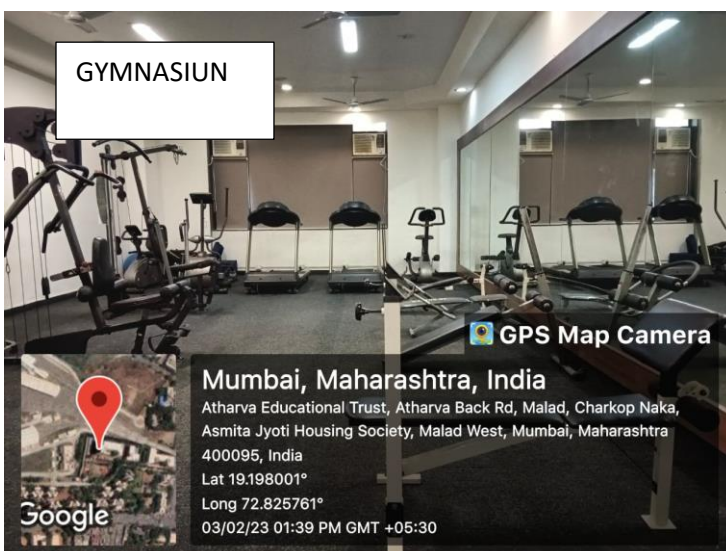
GYMNASIUN

GPS Map Camera

Mumbai, Maharashtra, India
Atharva Educational Trust, Atharva Back Rd, Malad, Charkop Naka, Asmita Jyoti Housing Society, Malad West, Mumbai, Maharashtra 400095, India
Lat 19.198001°
Long 72.825761°
03/02/23 01:39 PM GMT +05:30

Google